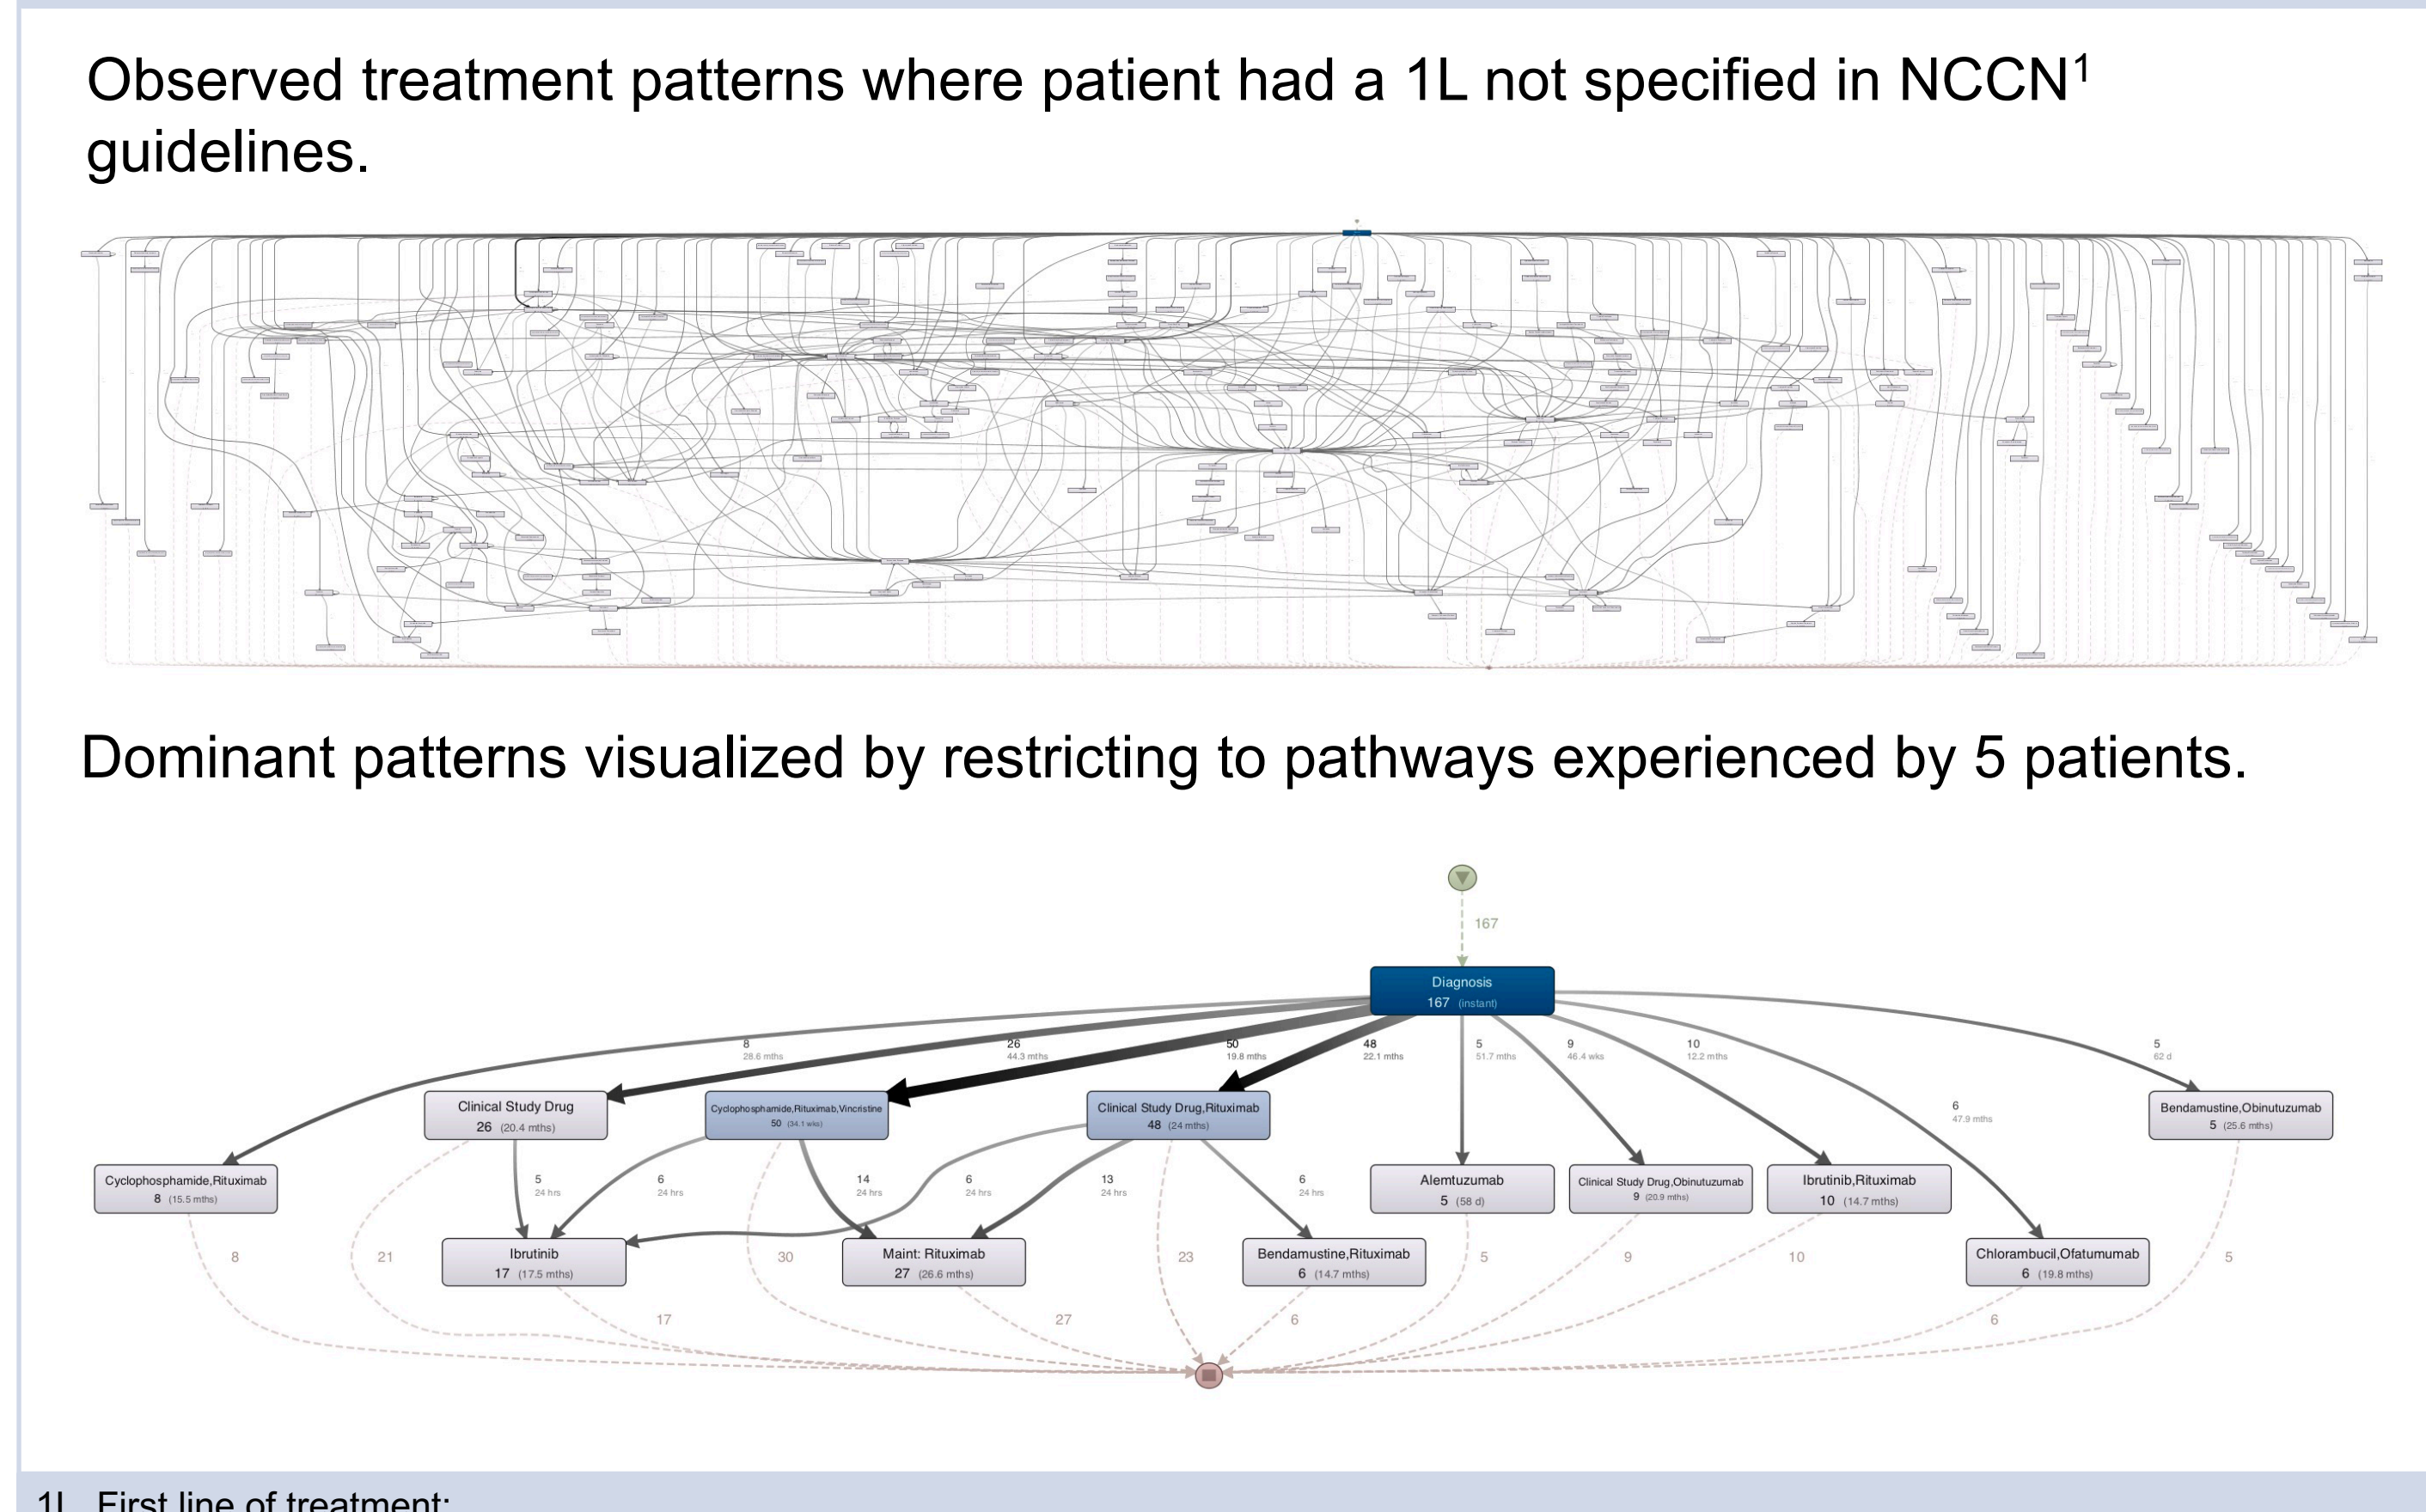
Observed treatment patterns where patient had a 1L not specified in NCCN$^1$ guidelines.

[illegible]

Dominant patterns visualized by restricting to pathways experienced by 5 patients.

167

Diagnosis
167 (instant)

8
28.6 mths

26
44.3 mths

50
19.8 mths

48
22.1 mths

5
51.7 mths

9
46.4 wks

10
12.2 mths

5
62 d

6
47.9 mths

Clinical Study Drug
26 (20.4 mths)

Cyclophosphamide,Rituximab,Vincristine
50 (34.1 wks)

Clinical Study Drug,Rituximab
48 (24 mths)

Bendamustine,Obinutuzumab
5 (25.6 mths)

Cyclophosphamide,Rituximab
8 (15.5 mths)

5
24 hrs

6
24 hrs

14
24 hrs

6
24 hrs

13
24 hrs

6
24 hrs

Alemtuzumab
5 (58 d)

Clinical Study Drug,Obinutuzumab
9 (20.9 mths)

Ibrutinib,Rituximab
10 (14.7 mths)

Ibrutinib
17 (17.5 mths)

Maint: Rituximab
27 (26.6 mths)

Bendamustine,Rituximab
6 (14.7 mths)

Chlorambucil,Ofatumumab
6 (19.8 mths)

8

21

30

23

5

9

10

5

17

27

6

6

1L First line of treatment;